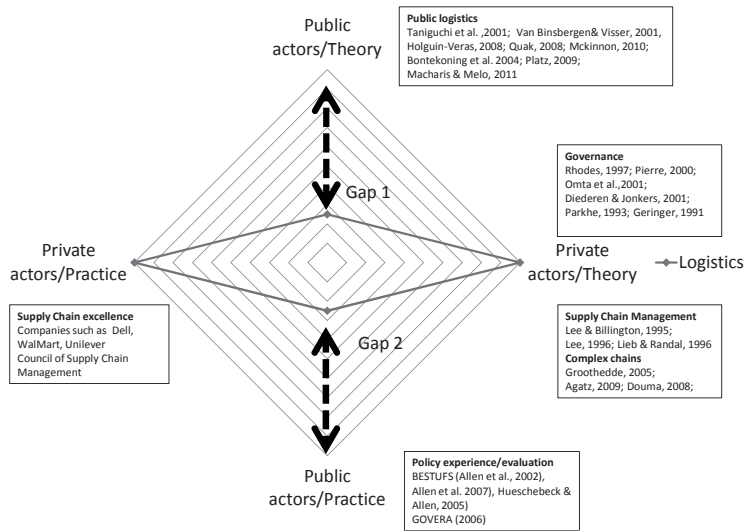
Public actors/Theory

Public logistics
Taniguchi et al. ,2001; Van Binsbergen& Visser, 2001, Holguin-Veras, 2008; Quak, 2008; Mckinnon, 2010; Bontekoning et al. 2004; Platz, 2009; Macharis & Melo, 2011

Governance
Rhodes, 1997; Pierre, 2000; Omta et al.,2001; Diederen & Jonkers, 2001; Parkhe, 1993; Geringer, 1991

Gap 1

Private actors/Practice

Private actors/Theory

Logistics

Supply Chain excellence
Companies such as Dell, WalMart, Unilever
Council of Supply Chain Management

Gap 2

Supply Chain Management
Lee & Billington, 1995; Lee, 1996; Lieb & Randal, 1996
Complex chains
Groothedde, 2005; Agatz, 2009; Douma, 2008;

Public actors/Practice

Policy experience/evaluation
BESTUFS (Allen et al., 2002), Allen et al. 2007), Hueschebeck & Allen, 2005)
GOVERA (2006)